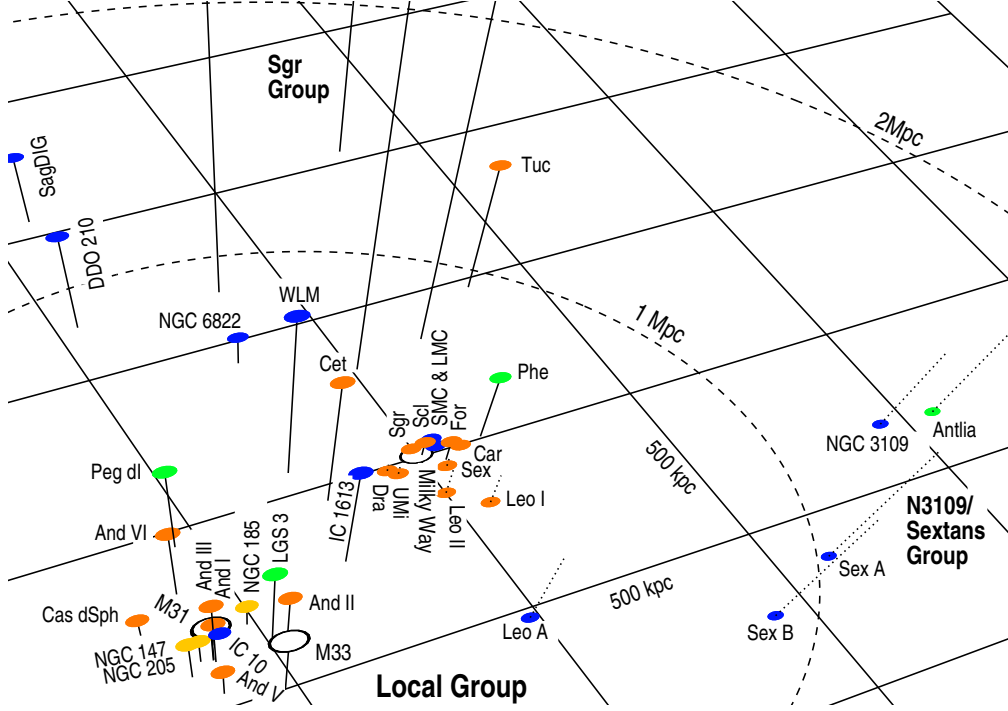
Sgr Group

SagDIG

DDO 210

Tuc

2Mpc

NGC 6822

WLM

1 Mpc

SMC & LMC

Cet

Phe

Scl

Sgr

For

Car

Sex

NGC 3109

Antlia

Peg dI

IC 1613

Dra

UMi

Milky Way

Leo II

Leo I

500 kpc

N3109/ Sextans Group

And VI

And III

And I

NGC 185

LGS 3

Sex A

Cas dSph

M31

And II

500 kpc

NGC 147

NGC 205

IC 10

M33

Leo A

Sex B

And V

Local Group